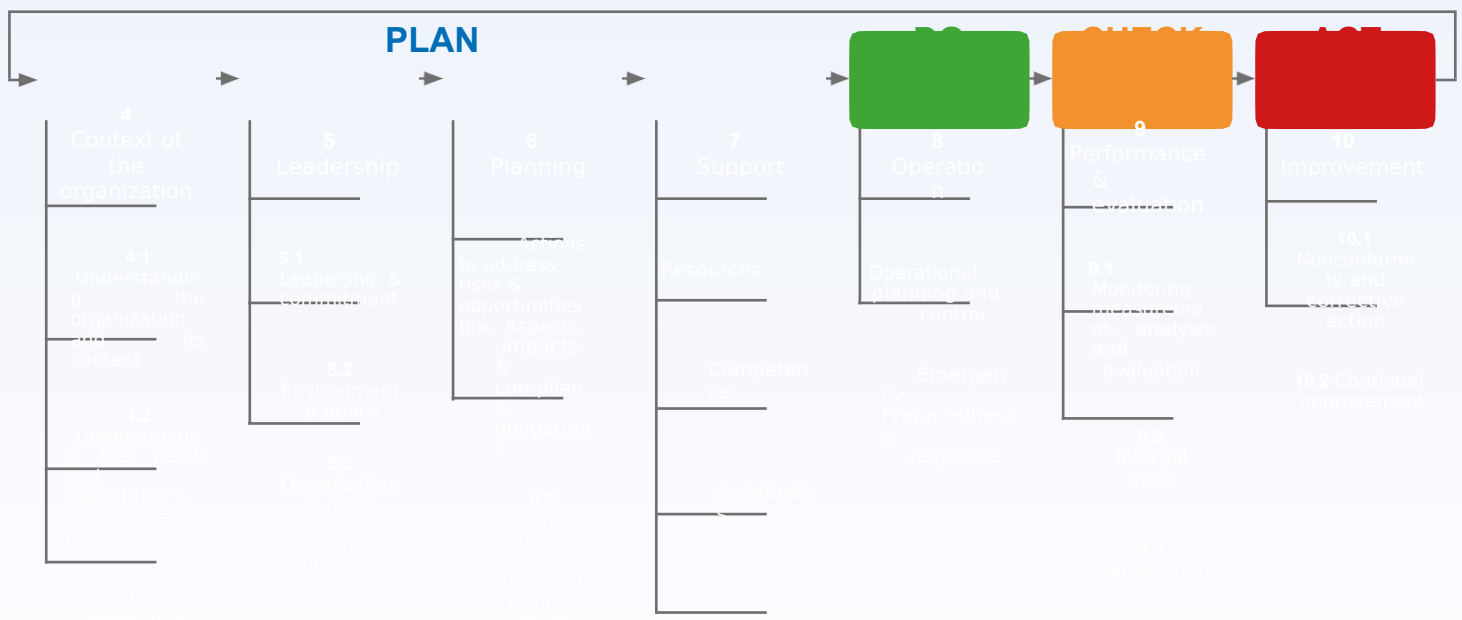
PLAN

DO

CHECK

ACT

4
Context of the organization

4.1
Understanding the organization and its context

4.2
Understanding the needs and expectations of interested parties

4.3
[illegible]

5
Leadership

5.1
Leadership & commitment

5.2
Environmental policy

5.3
Organizational roles, responsibilities and authorities

6
Planning

Actions to address risks & opportunities (inc. Aspects, impacts & compliance obligations

6.2
Environmental objectives and planning to achieve

7
Support

Resources

Competence

Awareness

8
Operation

Operational planning and control

Emergency Preparedness & response

9
Performance & Evaluation

9.1
Monitoring, measurement, analysis and evaluation

9.2
Internal audit

9.3
Management review

10
Improvement

10.1
Nonconformity and corrective action

10.2 Continual improvement